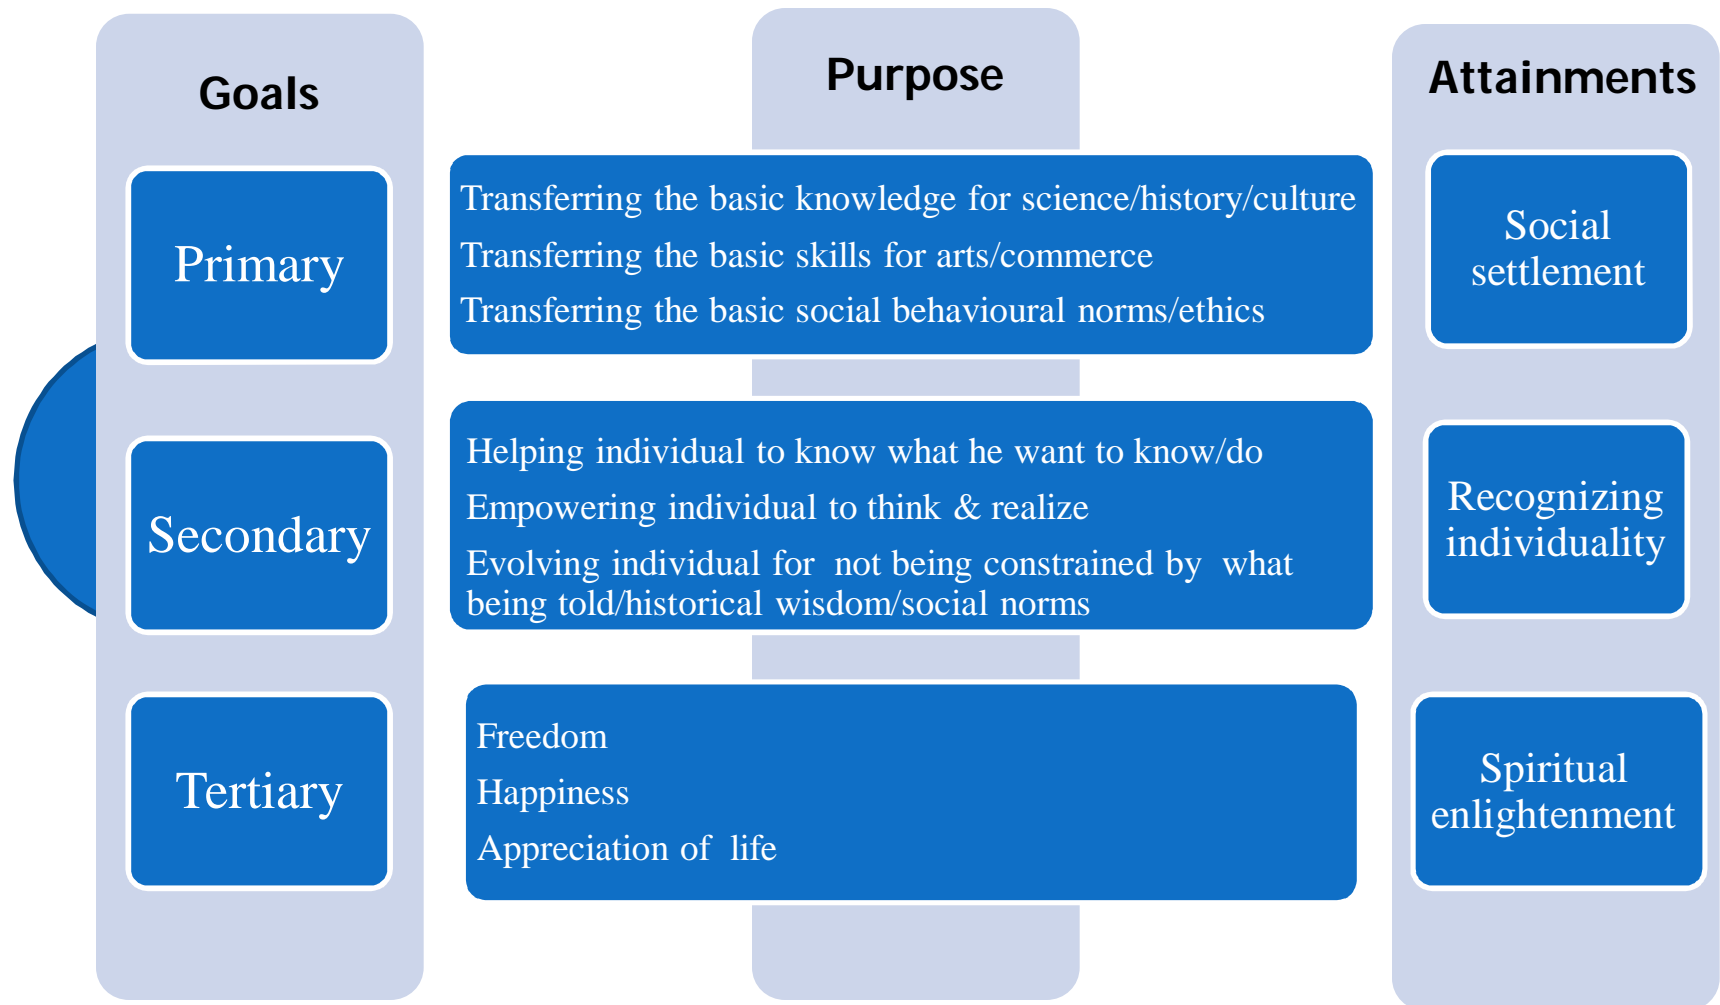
Goals

Primary

Secondary

Tertiary

Purpose

Transferring the basic knowledge for science/history/culture
Transferring the basic skills for arts/commerce
Transferring the basic social behavioural norms/ethics

Helping individual to know what he want to know/do
Empowering individual to think & realize
Evolving individual for not being constrained by what being told/historical wisdom/social norms

Freedom
Happiness
Appreciation of life

Attainments

Social settlement

Recognizing individuality

Spiritual enlightenment